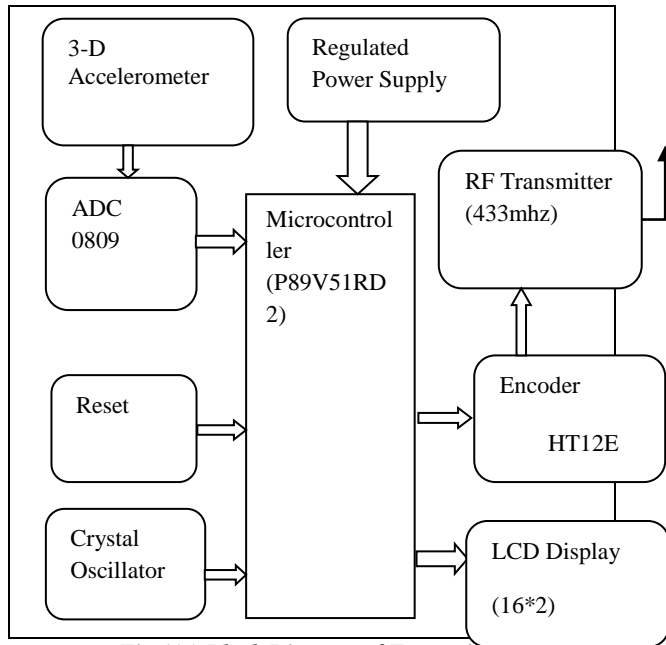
3-D Accelerometer

Regulated Power Supply

ADC 0809

Microcontroller (P89V51RD2)

RF Transmitter (433mhz)

Reset

Encoder

HT12E

Crystal Oscillator

LCD Display

(16*2)

Fig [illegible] Block Diagram of Transmitter